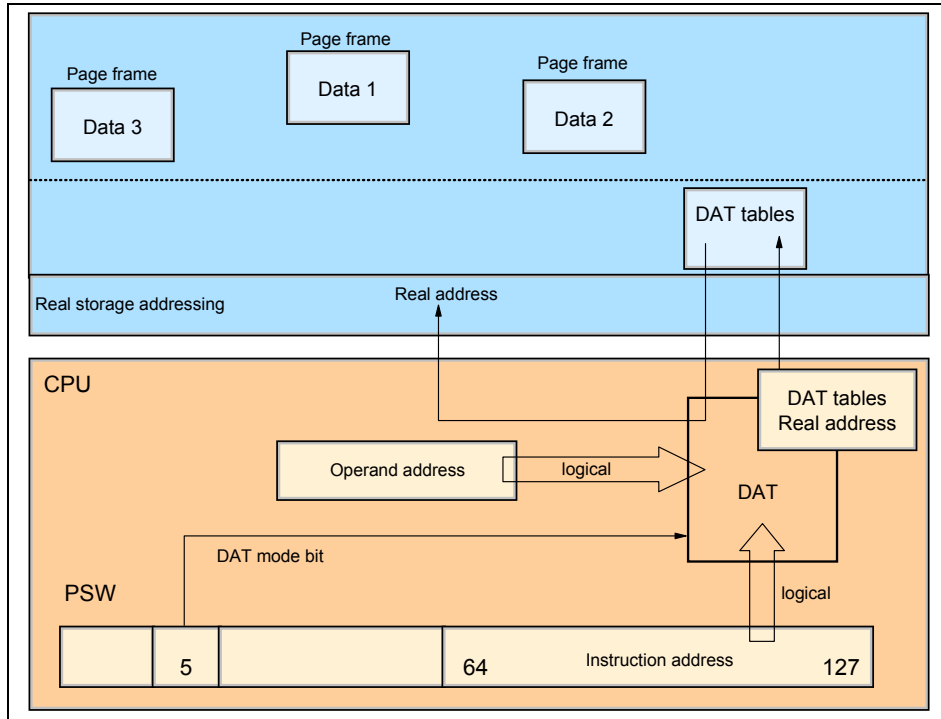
Page frame
Data 1

Page frame
Data 3

Page frame
Data 2

DAT tables

Real storage addressing

Real address

CPU

DAT tables
Real address

Operand address

logical

DAT

DAT mode bit

PSW

logical

5

64

Instruction address

127